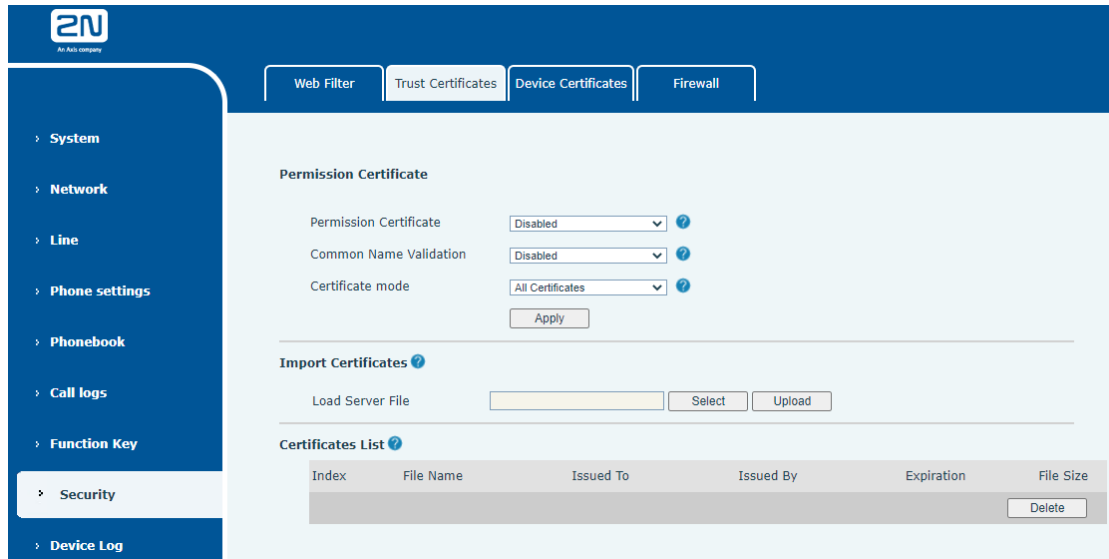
2N
An Axis company

Web Filter | Trust Certificates | Device Certificates | Firewall

› System
› Network
› Line
› Phone settings
› Phonebook
› Call logs
› Function Key
› Security
› Device Log

Permission Certificate

Permission Certificate Disabled
Common Name Validation Disabled
Certificate mode All Certificates
Apply

Import Certificates

Load Server File Select Upload

Certificates List

| Index | File Name | Issued To | Issued By | Expiration | File Size |
|---|---|---|---|---|---|
| | | | | | Delete |